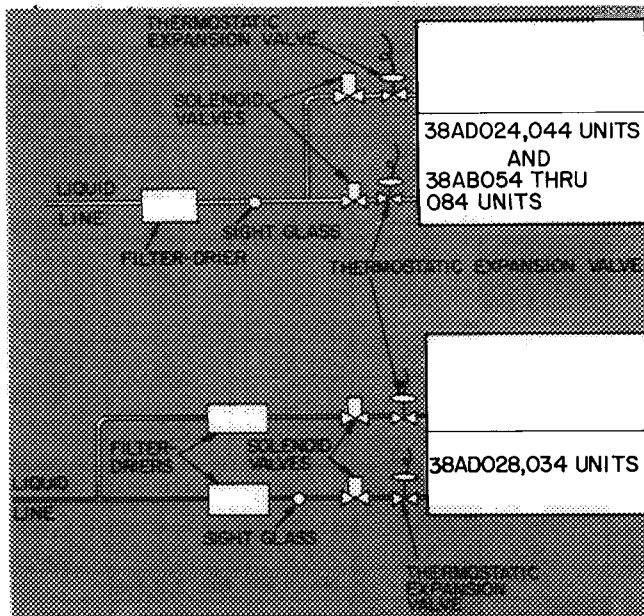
THERMOSTATIC EXPANSION VALVE

SOLENOID VALVES

38AD024,044 UNITS AND 38AB054 THRU 084 UNITS

LIQUID LINE

SIGHT GLASS

FILTER-DRIER

THERMOSTATIC EXPANSION VALVE

FILTER-DRIERS

SOLENOID VALVES

38AD028,034 UNITS

LIQUID LINE

SIGHT GLASS

THERMOSTATIC EXPANSION VALVE